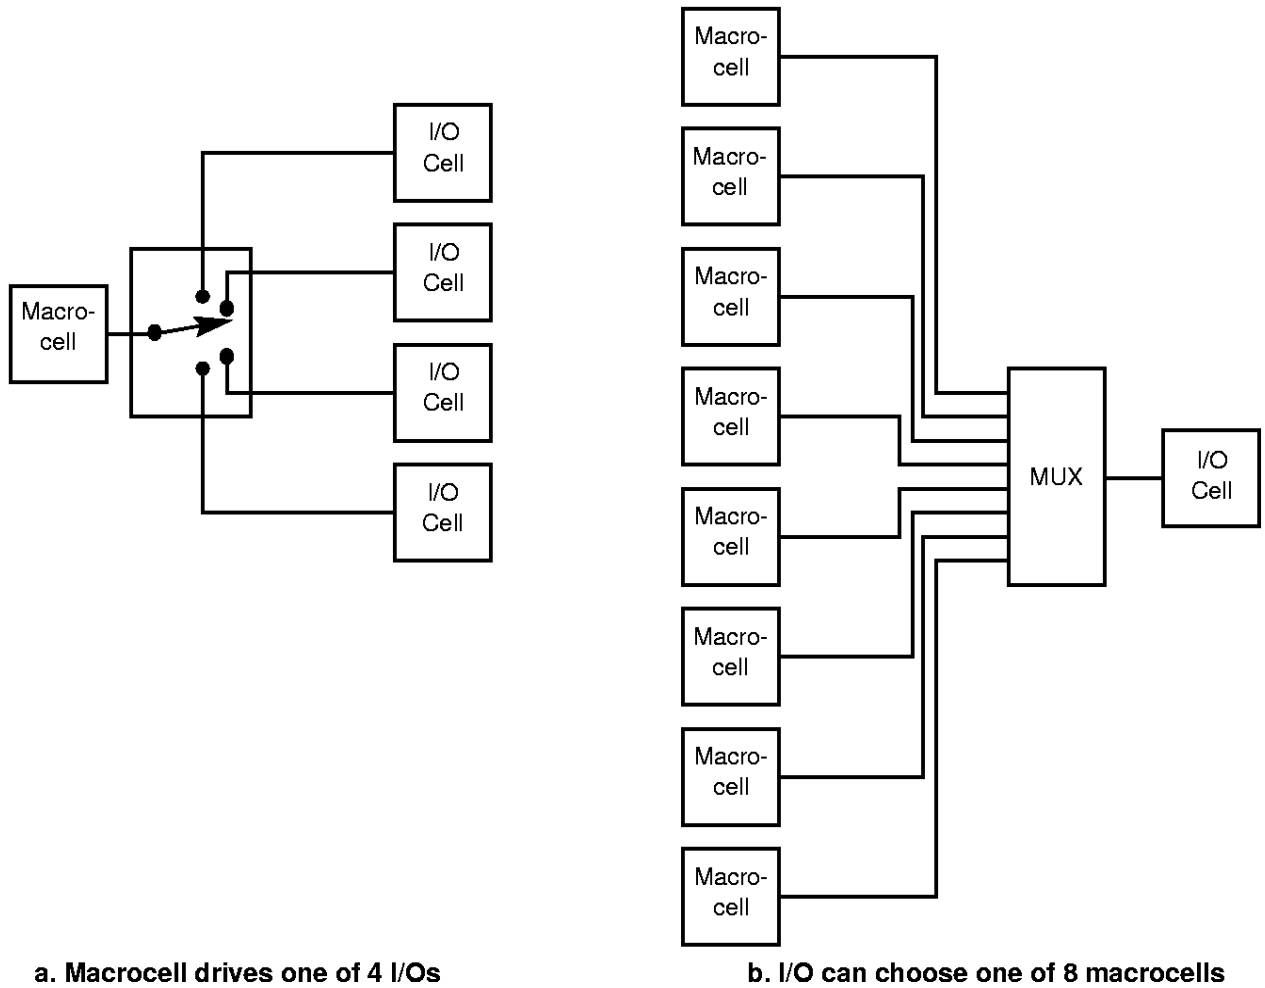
I/O Cell

I/O Cell

Macrocell

I/O Cell

I/O Cell

a. Macrocell drives one of 4 I/Os

Macrocell

Macrocell

Macrocell

Macrocell

Macrocell

Macrocell

Macrocell

Macrocell

MUX

I/O Cell

b. I/O can choose one of 8 macrocells